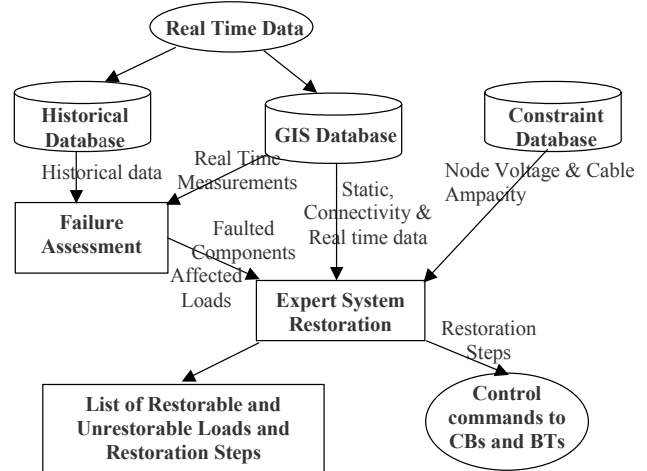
Real Time Data

Historical Database

GIS Database

Constraint Database

Historical data

Real Time Measurements

Static, Connectivity & Real time data

Node Voltage & Cable Ampacity

Failure Assessment

Faulted Components

Affected Loads

Expert System Restoration

Restoration Steps

List of Restorable and Unrestorable Loads and Restoration Steps

Control commands to CBs and BTs